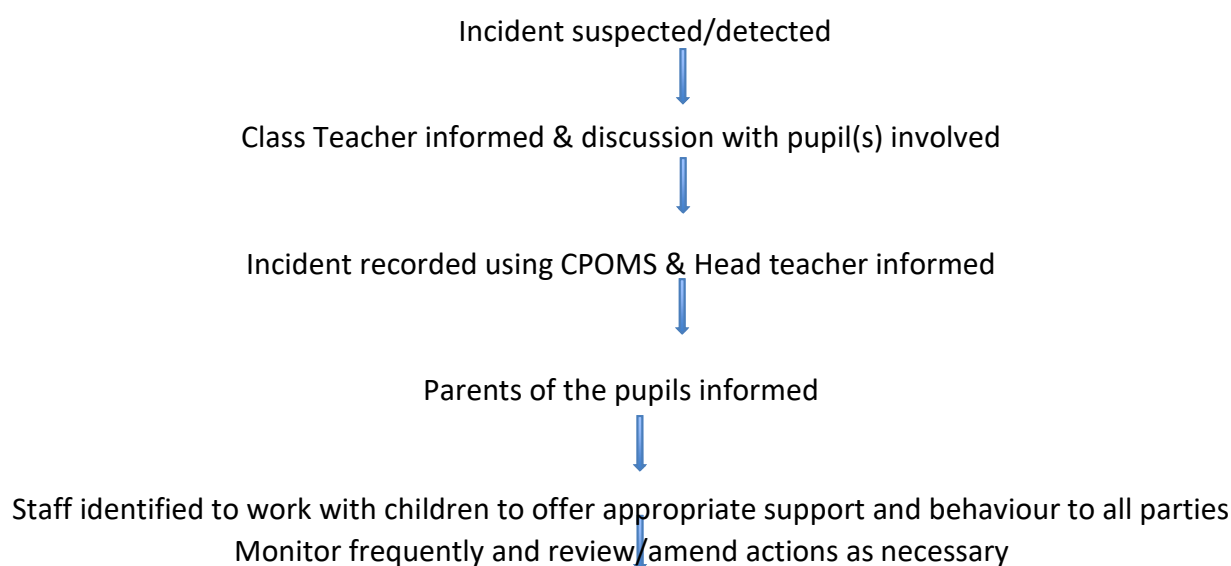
Incident suspected/detected

Class Teacher informed & discussion with pupil(s) involved

Incident recorded using CPOMS & Head teacher informed

Parents of the pupils informed

Staff identified to work with children to offer appropriate support and behaviour to all parties
Monitor frequently and review/amend actions as necessary